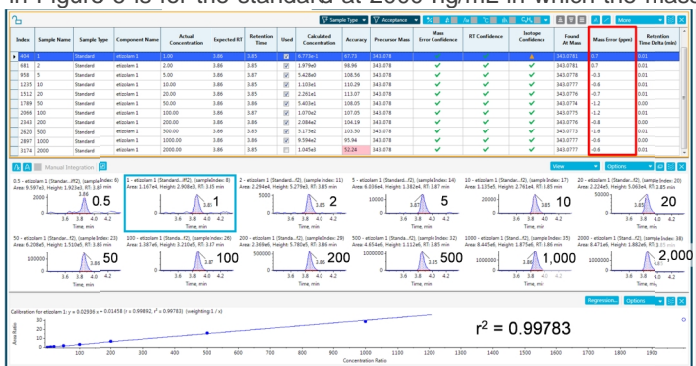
in Figure 3 is for the standard at 2000 ng/mL in which the mass

Sample Type ▾ Acceptance ▾ More

| Index | Sample Name | Sample Type | Component Name | Actual Concentration | Expected RT | Retention Time | Used | Calculated Concentration | Accuracy | Precursor Mass | Mass Error Confidence | RT Confidence | Isotope Confidence | Found At Mass | Mass Error (ppm) | Retention Time Delta (min) |
|---|---|---|---|---|---|---|---|---|---|---|---|---|---|---|---|---|
| 424 | 1 | Standard | etizolam 1 | 1.00 | 3.86 | 3.85 | ✔ | 8.773e-1 | 87.73 | 343.078 | ✔ | ✔ | ▲ | 343.0781 | 0.7 | 0.01 |
| 681 | 2 | Standard | etizolam 1 | 2.00 | 3.86 | 3.85 | ✔ | 1.979e0 | 98.96 | 343.078 | ✔ | ✔ | ✔ | 343.0781 | 0.7 | 0.01 |
| 958 | 5 | Standard | etizolam 1 | 5.00 | 3.86 | 3.87 | ✔ | 5.428e0 | 108.56 | 343.078 | ✔ | ✔ | ✔ | 343.0779 | -0.3 | 0.01 |
| 1235 | 10 | Standard | etizolam 1 | 10.00 | 3.86 | 3.85 | ✔ | 1.103e1 | 110.29 | 343.078 | ✔ | ✔ | ✔ | 343.0777 | -0.9 | 0.01 |
| 1512 | 20 | Standard | etizolam 1 | 20.00 | 3.86 | 3.85 | ✔ | 2.261e1 | 113.07 | 343.078 | ✔ | ✔ | ✔ | 343.0776 | -0.7 | 0.01 |
| 1789 | 50 | Standard | etizolam 1 | 50.00 | 3.86 | 3.86 | ✔ | 5.403e1 | 108.05 | 343.078 | ✔ | ✔ | ✔ | 343.0776 | -1.2 | 0.00 |
| 2066 | 100 | Standard | etizolam 1 | 100.00 | 3.86 | 3.87 | ✔ | 1.070e2 | 107.05 | 343.078 | ✔ | ✔ | ✔ | 343.0776 | -1.2 | 0.01 |
| 2343 | 200 | Standard | etizolam 1 | 200.00 | 3.86 | 3.86 | ✔ | 2.084e2 | 104.19 | 343.078 | ✔ | ✔ | ✔ | 343.0778 | -0.8 | 0.00 |
| 2620 | 500 | Standard | etizolam 1 | 500.00 | 3.86 | 3.87 | ✔ | 5.173e2 | 103.50 | 343.078 | ✔ | ✔ | ✔ | 343.0773 | -1.9 | 0.01 |
| 2897 | 1000 | Standard | etizolam 1 | 1000.00 | 3.86 | 3.85 | ✔ | 9.594e2 | 95.94 | 343.078 | ✔ | ✔ | ✔ | 343.0777 | -0.6 | 0.00 |
| 3174 | 2000 | Standard | etizolam 1 | 2000.00 | 3.86 | 3.85 | ✔ | 1.045e3 | 52.24 | 343.078 | ✔ | ✔ | ✔ | 343.0777 | -0.6 | 0.01 |

Manual Integration

View ▾ Options ▾

0.5 - etizolam 1 (Standard...)(sampleIndex: 6) Area: 9.597e3, Height: 1.923e3, RT: 3.85 min 0.5
1 - etizolam 1 (Standard...)(sampleIndex: 8) Area: 1.167e4, Height: 2.908e3, RT: 3.85 min 1
2 - etizolam 1 (Standard...)(sampleIndex: 11) Area: 2.294e4, Height: 5.279e3, RT: 3.85 min 2
5 - etizolam 1 (Standard...)(sampleIndex: 14) Area: 6.036e4, Height: 1.382e4, RT: 3.87 min 5
10 - etizolam 1 (Standard...)(sampleIndex: 17) Area: 1.135e5, Height: 2.761e4, RT: 3.85 min 10
20 - etizolam 1 (Standard...)(sampleIndex: 20) Area: 2.224e5, Height: 5.063e4, RT: 3.85 min 20
50 - etizolam 1 (Standard...)(sampleIndex: 23) Area: 6.208e5, Height: 1.510e5, RT: 3.86 min 50
100 - etizolam 1 (Standard...)(sampleIndex: 26) Area: 1.387e6, Height: 3.210e5, RT: 3.87 min 100
200 - etizolam 1 (Standard...)(sampleIndex: 29) Area: 2.369e6, Height: 5.780e5, RT: 3.86 min 200
500 - etizolam 1 (Standard...)(sampleIndex: 32) Area: 4.654e6, Height: 1.112e6, RT: 3.85 min 500
1000 - etizolam 1 (Standard...)(sampleIndex: 35) Area: 8.445e6, Height: 1.875e6, RT: 3.86 min 1,000
2000 - etizolam 1 (Standard...)(sampleIndex: 38) Area: 8.471e6, Height: 1.882e6, RT: 3.85 min 2,000

Time, min

Regression... Options ▾

Calibration for etizolam 1: y = 0.02936 x + 0.01458 (r = 0.99892, r² = 0.99783) (weighting 1 / x)

r² = 0.99783

Area Ratio
Concentration Ratio
100 200 300 400 500 600 700 800 900 1000 1100 1200 1300 1400 1500 1600 1700 1800 1900 2000